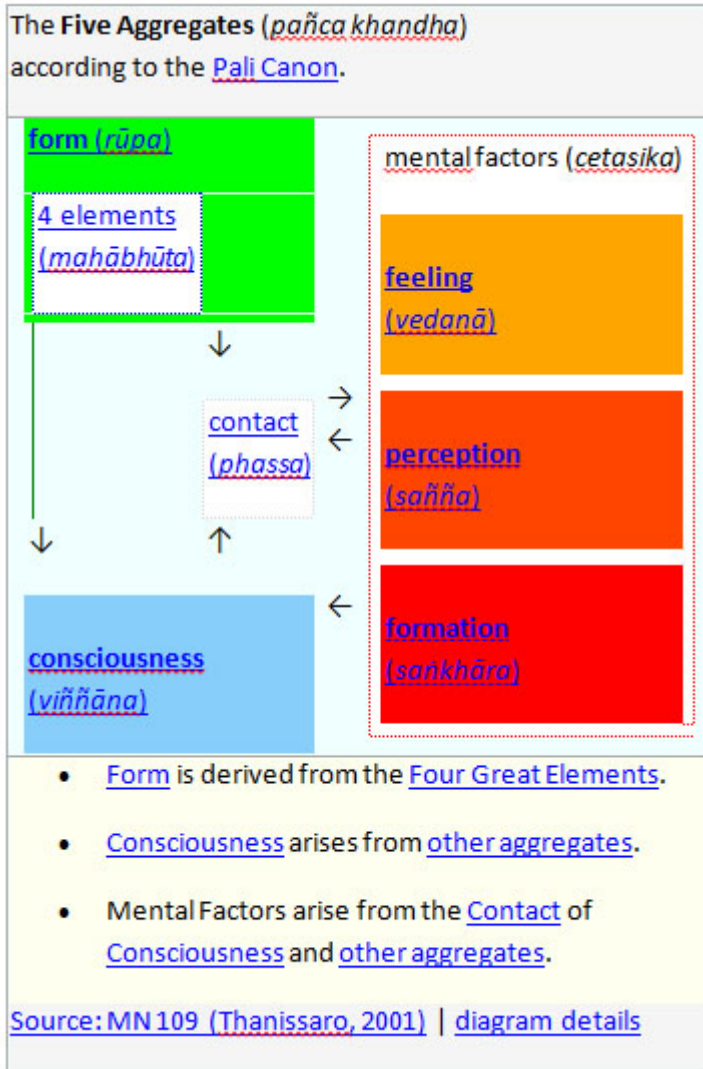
The **Five Aggregates** (*pañca khandha*) according to the Pali Canon.

**form** (*rūpa*)

4 elements (*mahābhūta*)

↓

contact (*phassa*)

→
←

↓

↑

←

mental factors (*cetasika*)

**feeling** (*vedanā*)

**perception** (*saññā*)

**formation** (*saṅkhāra*)

**consciousness** (*viññāna*)

- Form is derived from the Four Great Elements.
- Consciousness arises from other aggregates.
- Mental Factors arise from the Contact of Consciousness and other aggregates.

Source: MN 109 (Thanissaro, 2001) | diagram details